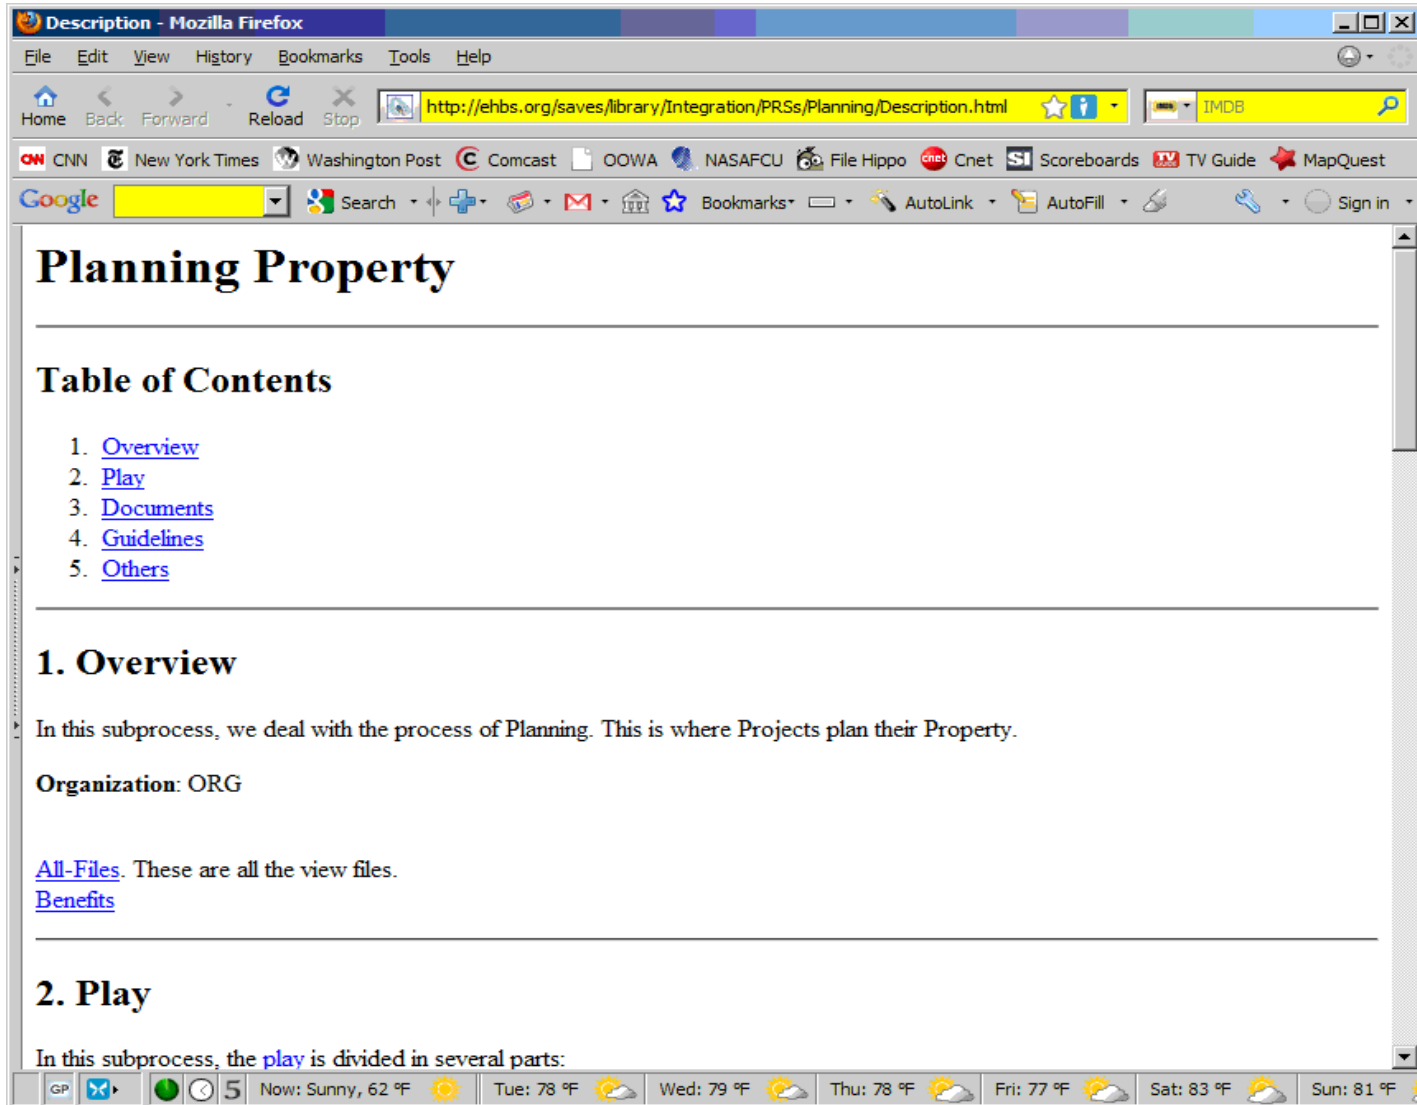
Description - Mozilla Firefox

File Edit View History Bookmarks Tools Help

Home Back Forward Reload Stop http://ehbs.org/saves/library/Integration/PRSs/Planning/Description.html IMDB

CNN New York Times Washington Post Comcast OOWA NASAFCU File Hippo Cnet Scoreboards TV Guide MapQuest

Google Search Bookmarks AutoLink AutoFill Sign in

# Planning Property

## Table of Contents

1. Overview
2. Play
3. Documents
4. Guidelines
5. Others

## 1. Overview

In this subprocess, we deal with the process of Planning. This is where Projects plan their Property.

**Organization**: ORG

All-Files. These are all the view files.
Benefits

## 2. Play

In this subprocess, the play is divided in several parts:

GP 5 Now: Sunny, 62 °F Tue: 78 °F Wed: 79 °F Thu: 78 °F Fri: 77 °F Sat: 83 °F Sun: 81 °F